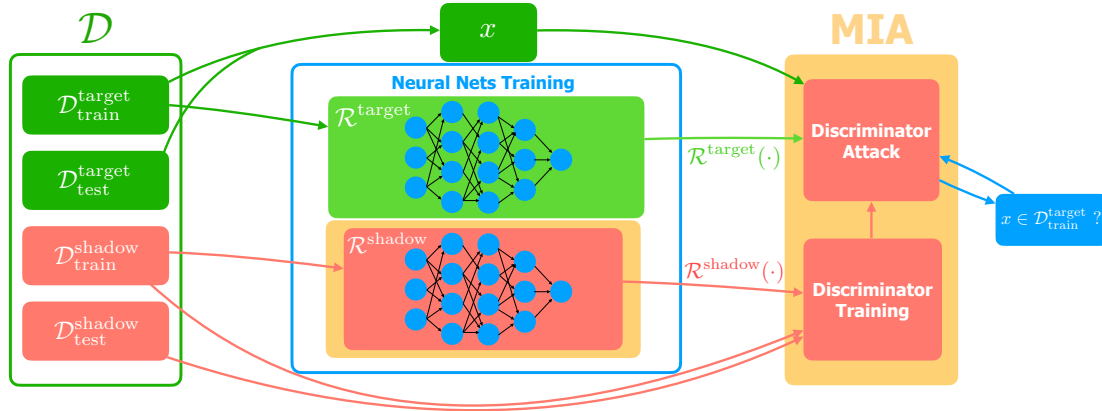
$\mathcal{D}$

$x$

MIA

Neural Nets Training

$\mathcal{D}_{\text{train}}^{\text{target}}$

$\mathcal{D}_{\text{test}}^{\text{target}}$

$\mathcal{D}_{\text{train}}^{\text{shadow}}$

$\mathcal{D}_{\text{test}}^{\text{shadow}}$

$\mathcal{R}^{\text{target}}$

$\mathcal{R}^{\text{shadow}}$

$\mathcal{R}^{\text{target}}(\cdot)$

$\mathcal{R}^{\text{shadow}}(\cdot)$

Discriminator Attack

Discriminator Training

$x \in \mathcal{D}_{\text{train}}^{\text{target}}$ ?